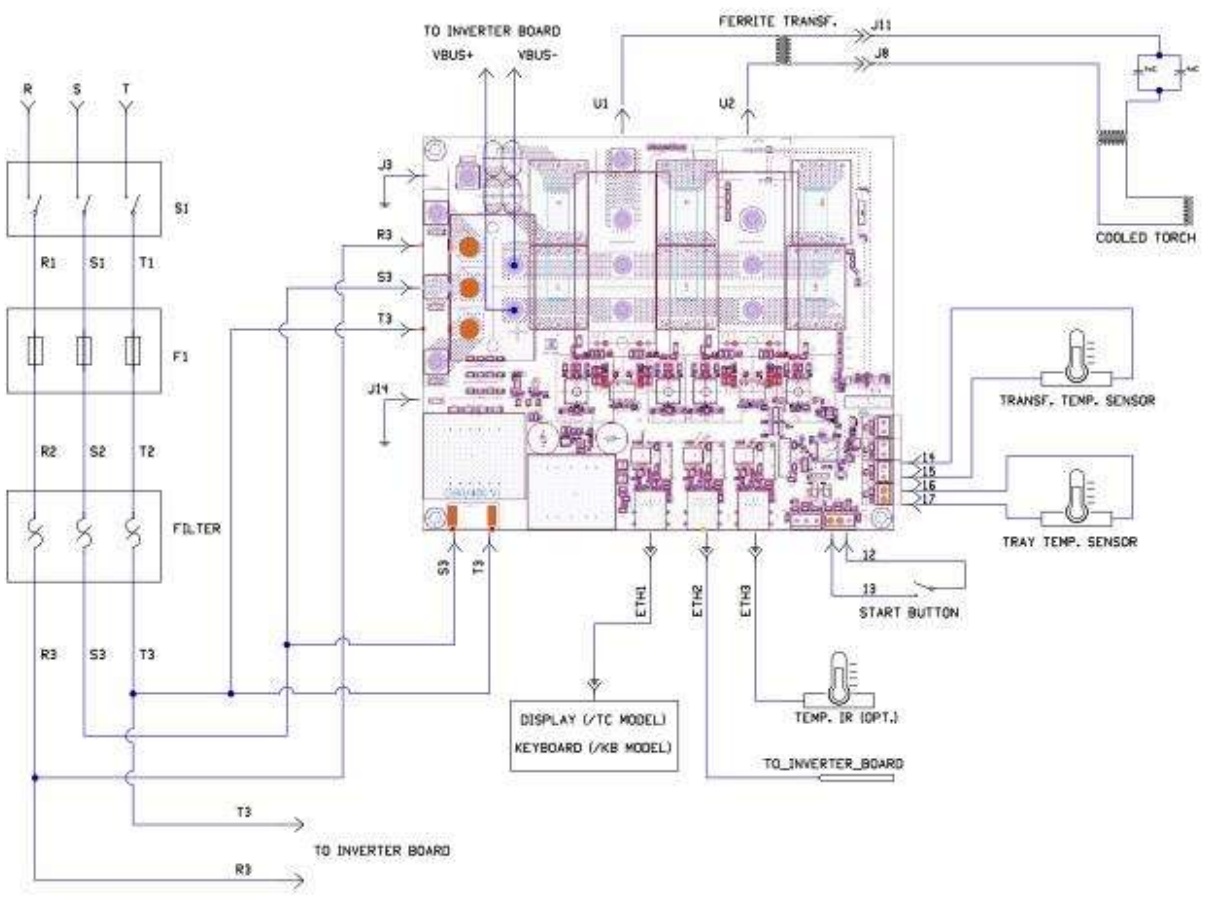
TO INVERTER BOARD
VBUS+ VBUS-
FERRITE TRANSF.
J11
J8
U1
U2
R S T
S1
J3
R3
S3
T3
COOLED TORCH
R1 S1 T1
F1
J14
TRANSF. TEMP. SENSOR
R2 S2 T2
14
15
16
17
FILTER
TRAY TEMP. SENSOR
S3
T3
ETH1
ETH2
ETH3
12
13
START BUTTON
R3 S3 T3
DISPLAY (/TC MODEL)
KEYBOARD (/KB MODEL)
TEMP. IR (OPT.)
TO_INVERTER_BOARD
T3
TO INVERTER BOARD
R3